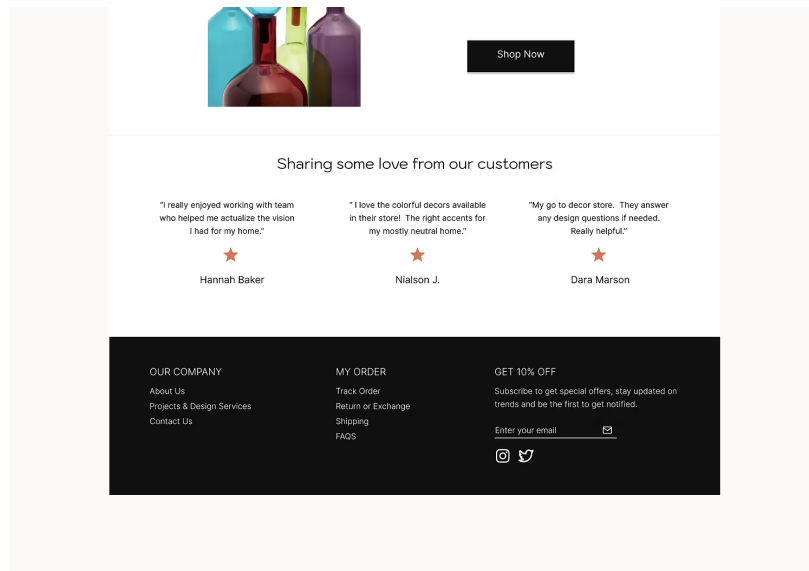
Shop Now

Sharing some love from our customers

"I really enjoyed working with team who helped me actualize the vision I had for my home."

Hannah Baker

" I love the colorful decors available in their store! The right accents for my mostly neutral home."

Nialson J.

"My go to decor store. They answer any design questions if needed. Really helpful."

Dara Marson

OUR COMPANY
About Us
Projects & Design Services
Contact Us

MY ORDER
Track Order
Return or Exchange
Shipping
FAQS

GET 10% OFF
Subscribe to get special offers, stay updated on trends and be the first to get notified.
Enter your email